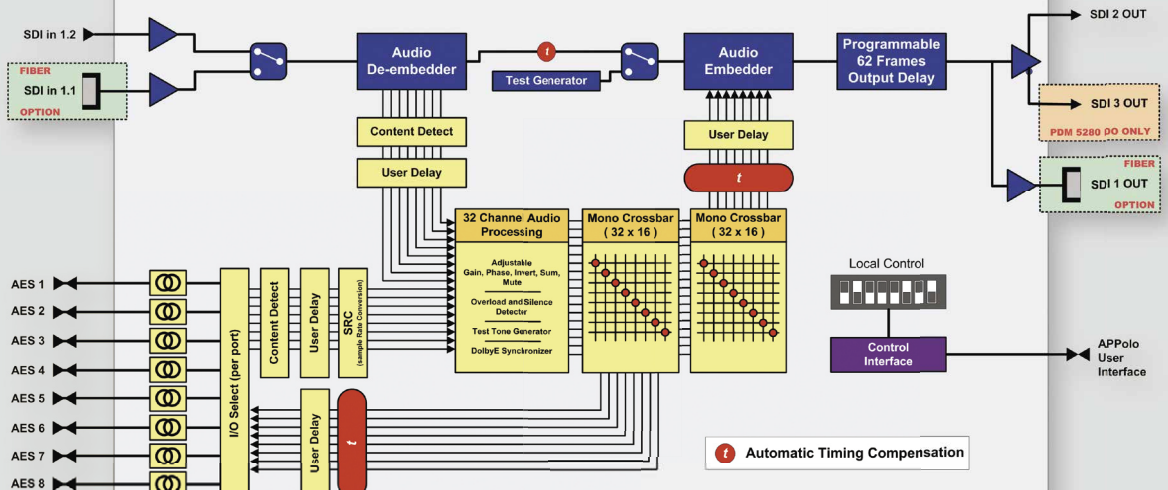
SDI in 1.2

FIBER
SDI in 1.1
OPTION

Audio De-embedder

t

Test Generator

Audio Embedder

Programmable 62 Frames Output Delay

SDI 2 OUT

SDI 3 OUT
PDM 5280 DO ONLY

FIBER
SDI 1 OUT
OPTION

Content Detect

User Delay

User Delay

t

32 Channe Audio Processing

Adjustable Gain, Phase, Invert, Sum, Mute

Overload and Silence Detector

Test Tone Generator

DolbyE Synchronizer

Mono Crossbar ( 32 x 16 )

Mono Crossbar ( 32 x 16 )

Local Control

Control Interface

APPolo User Interface

AES 1
AES 2
AES 3
AES 4
AES 5
AES 6
AES 7
AES 8

I/O Select (per port)

Content Detect

User Delay

SRC (sample Rate Conversion)

User Delay

t

t Automatic Timing Compensation